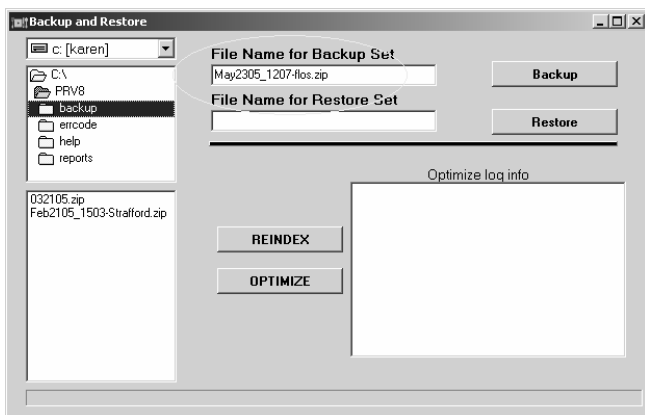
Backup and Restore

c: [karen]

C:\
PRV8
backup
errcode
help
reports

032105.zip
Feb2105_1503-Strafford.zip

File Name for Backup Set
May2305_1207-flos.zip

Backup

File Name for Restore Set

Restore

Optimize log info

REINDEX

OPTIMIZE